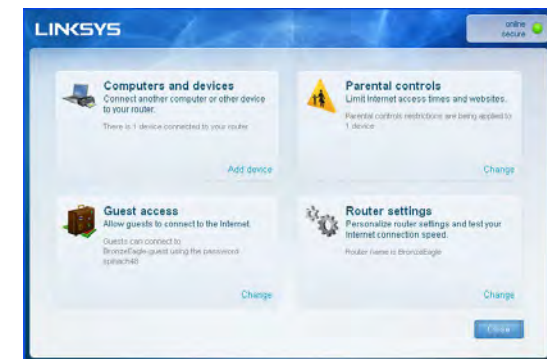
LINKSYS

online
secure

Computers and devices
Connect another computer or other device to your router.

There is 1 device connected to your router.

Add device

Parental controls
Limit Internet access times and websites.

Parental controls restrictions are being applied to 1 device.

Change

Guest access
Allow guests to connect to the Internet.

Guests can connect to BronzeEagle-guest using the password spinach48.

Change

Router settings
Personalize router settings and test your Internet connection speed.

Router name is BronzeEagle

Change

Close